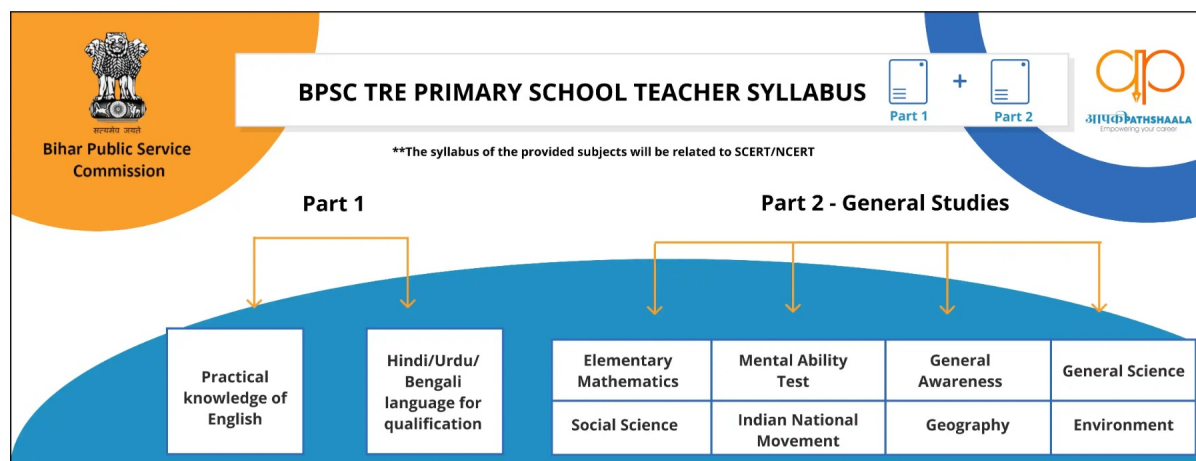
सत्यमेव जयते

Bihar Public Service Commission

BPSC TRE PRIMARY SCHOOL TEACHER SYLLABUS

Part 1 + Part 2

आपकी PATHSHAALA
Empowering your career

**The syllabus of the provided subjects will be related to SCERT/NCERT

Part 1

Part 2 - General Studies

Practical knowledge of English

Hindi/Urdu/ Bengali language for qualification

| Elementary Mathematics | Mental Ability Test | General Awareness | General Science |
|---|---|---|---|
| Social Science | Indian National Movement | Geography | Environment |